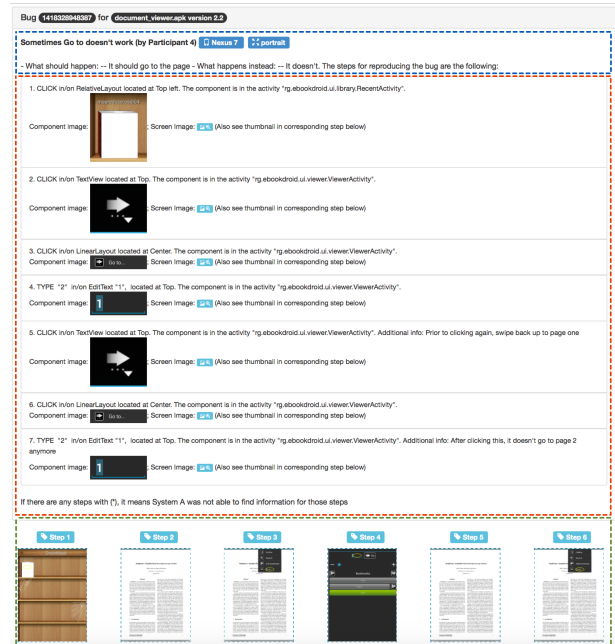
Bug 1418328948387 for document_viewer.apk version 2.2

Sometimes Go to doesn't work (by Participant 4) Nexus 7 portrait

- What should happen: -- It should go to the page - What happens instead: -- It doesn't. The steps for reproducing the bug are the following:

1. CLICK in/on RelativeLayout located at Top left. The component is in the activity "rg.ebookdroid.ui.library.RecentActivity".

Component image: ; Screen Image: (Also see thumbnail in corresponding step below)

2. CLICK in/on TextView located at Top. The component is in the activity "rg.ebookdroid.ui.viewer.ViewerActivity".

Component image: ; Screen Image: (Also see thumbnail in corresponding step below)

3. CLICK in/on LinearLayout located at Center. The component is in the activity "rg.ebookdroid.ui.viewer.ViewerActivity".
Component image: Go to... ; Screen Image: (Also see thumbnail in corresponding step below)

4. TYPE "2" in/on EditText "1", located at Top. The component is in the activity "rg.ebookdroid.ui.viewer.ViewerActivity".
Component image: 1 ; Screen Image: (Also see thumbnail in corresponding step below)

5. CLICK in/on TextView located at Top. The component is in the activity "rg.ebookdroid.ui.viewer.ViewerActivity". Additional info: Prior to clicking again, swipe back up to page one

Component image: ; Screen Image: (Also see thumbnail in corresponding step below)

6. CLICK in/on LinearLayout located at Center. The component is in the activity "rg.ebookdroid.ui.viewer.ViewerActivity".
Component image: Go to... ; Screen Image: (Also see thumbnail in corresponding step below)

7. TYPE "2" in/on EditText "1", located at Top. The component is in the activity "rg.ebookdroid.ui.viewer.ViewerActivity". Additional info: After clicking this, it doesn't go to page 2 anymore

Component image: 1 ; Screen Image: (Also see thumbnail in corresponding step below)

If there are any steps with (*), it means System A was not able to find information for those steps

Step 1 Step 2 Step 3 Step 4 Step 5 Step 6